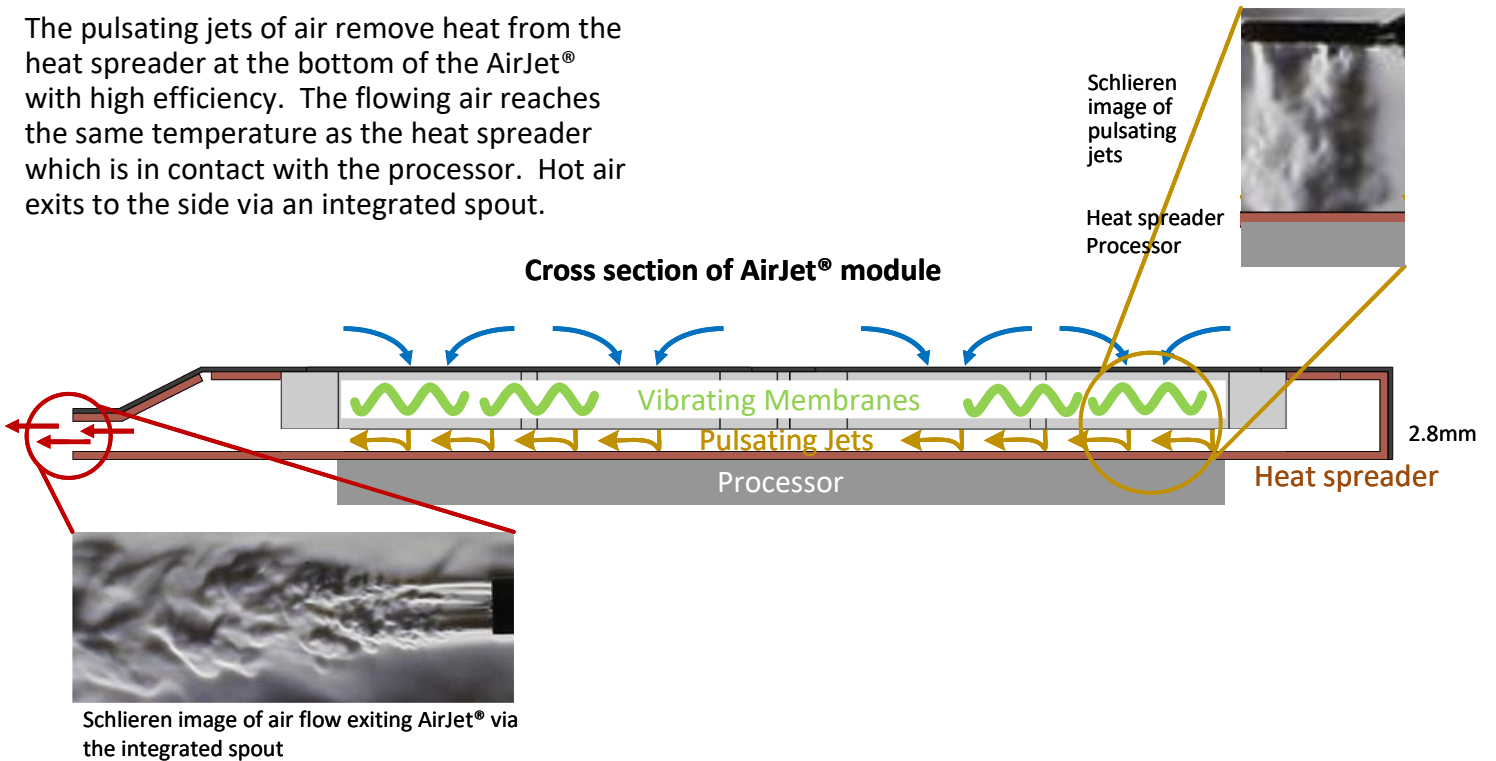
The pulsating jets of air remove heat from the heat spreader at the bottom of the AirJet® with high efficiency. The flowing air reaches the same temperature as the heat spreader which is in contact with the processor. Hot air exits to the side via an integrated spout.

Schlieren image of pulsating jets

Heat spreader
Processor

Cross section of AirJet® module

Vibrating Membranes

Pulsating Jets

2.8mm

Processor

Heat spreader

Schlieren image of air flow exiting AirJet® via the integrated spout